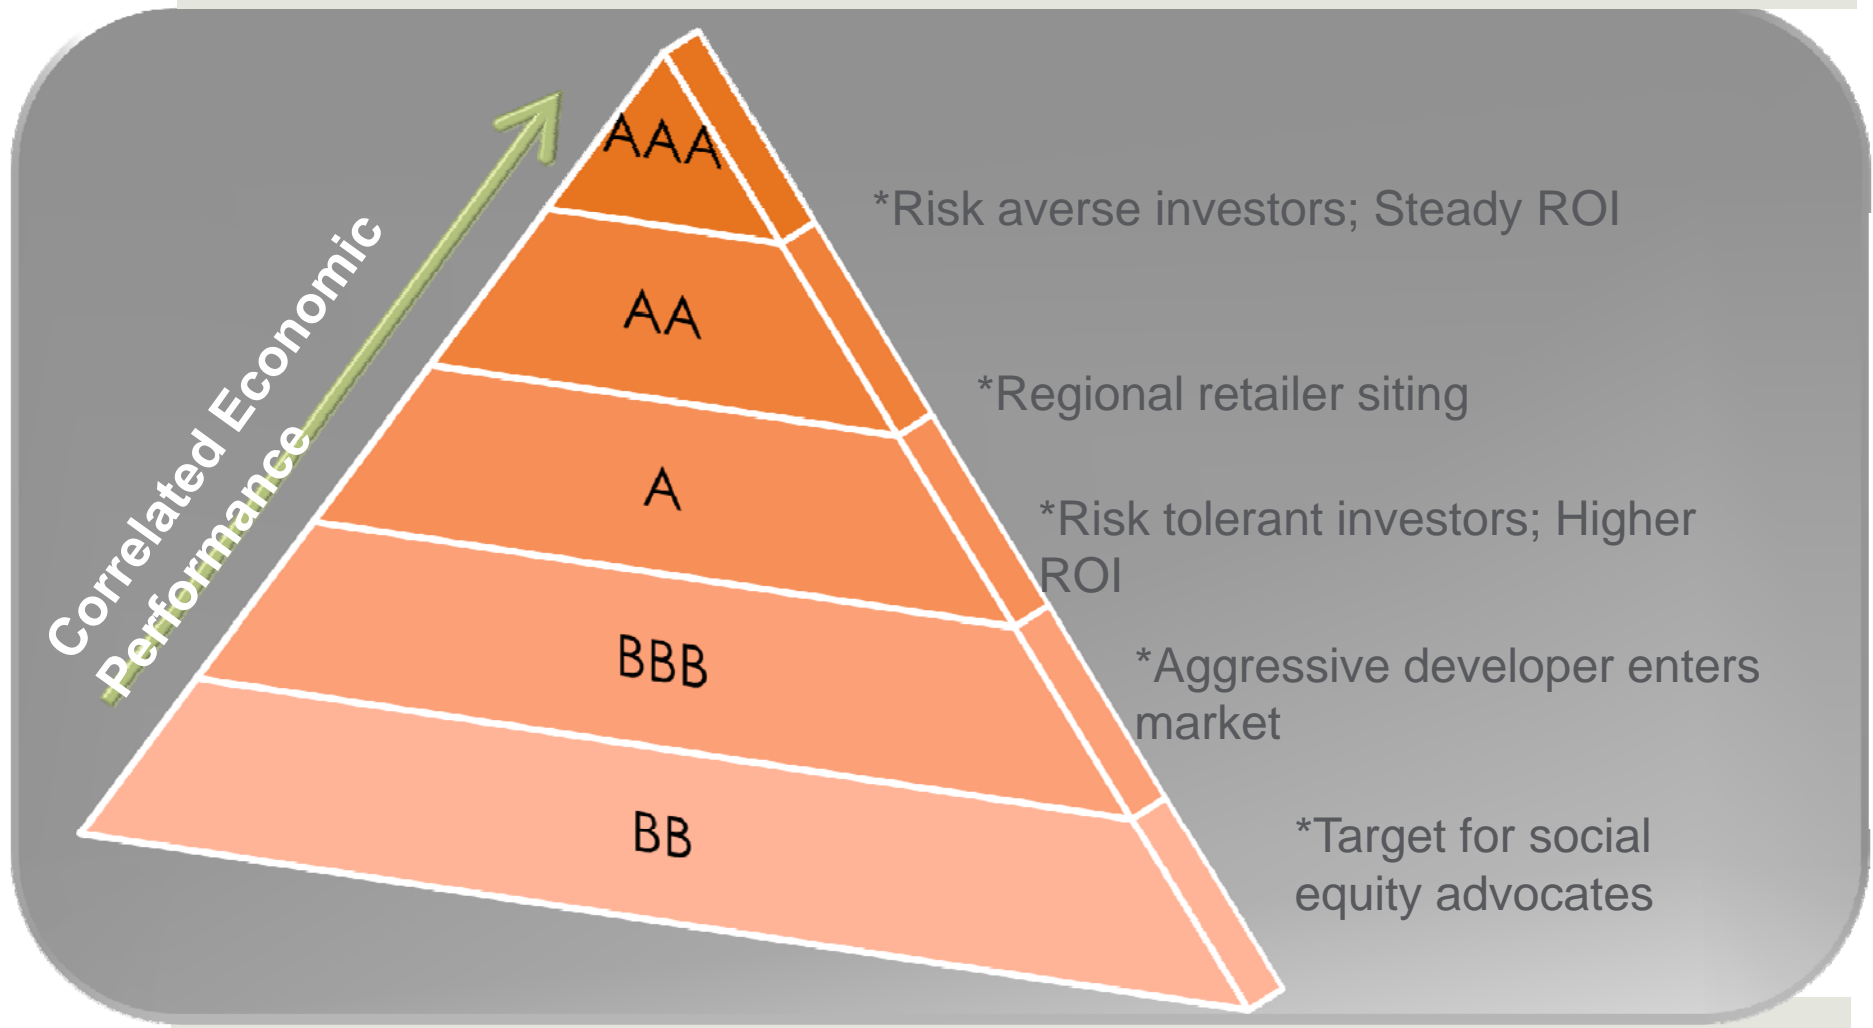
Correlated Economic Performance

AAA

AA

A

BBB

BB

*Risk averse investors; Steady ROI

*Regional retailer siting

*Risk tolerant investors; Higher ROI

*Aggressive developer enters market

*Target for social equity advocates